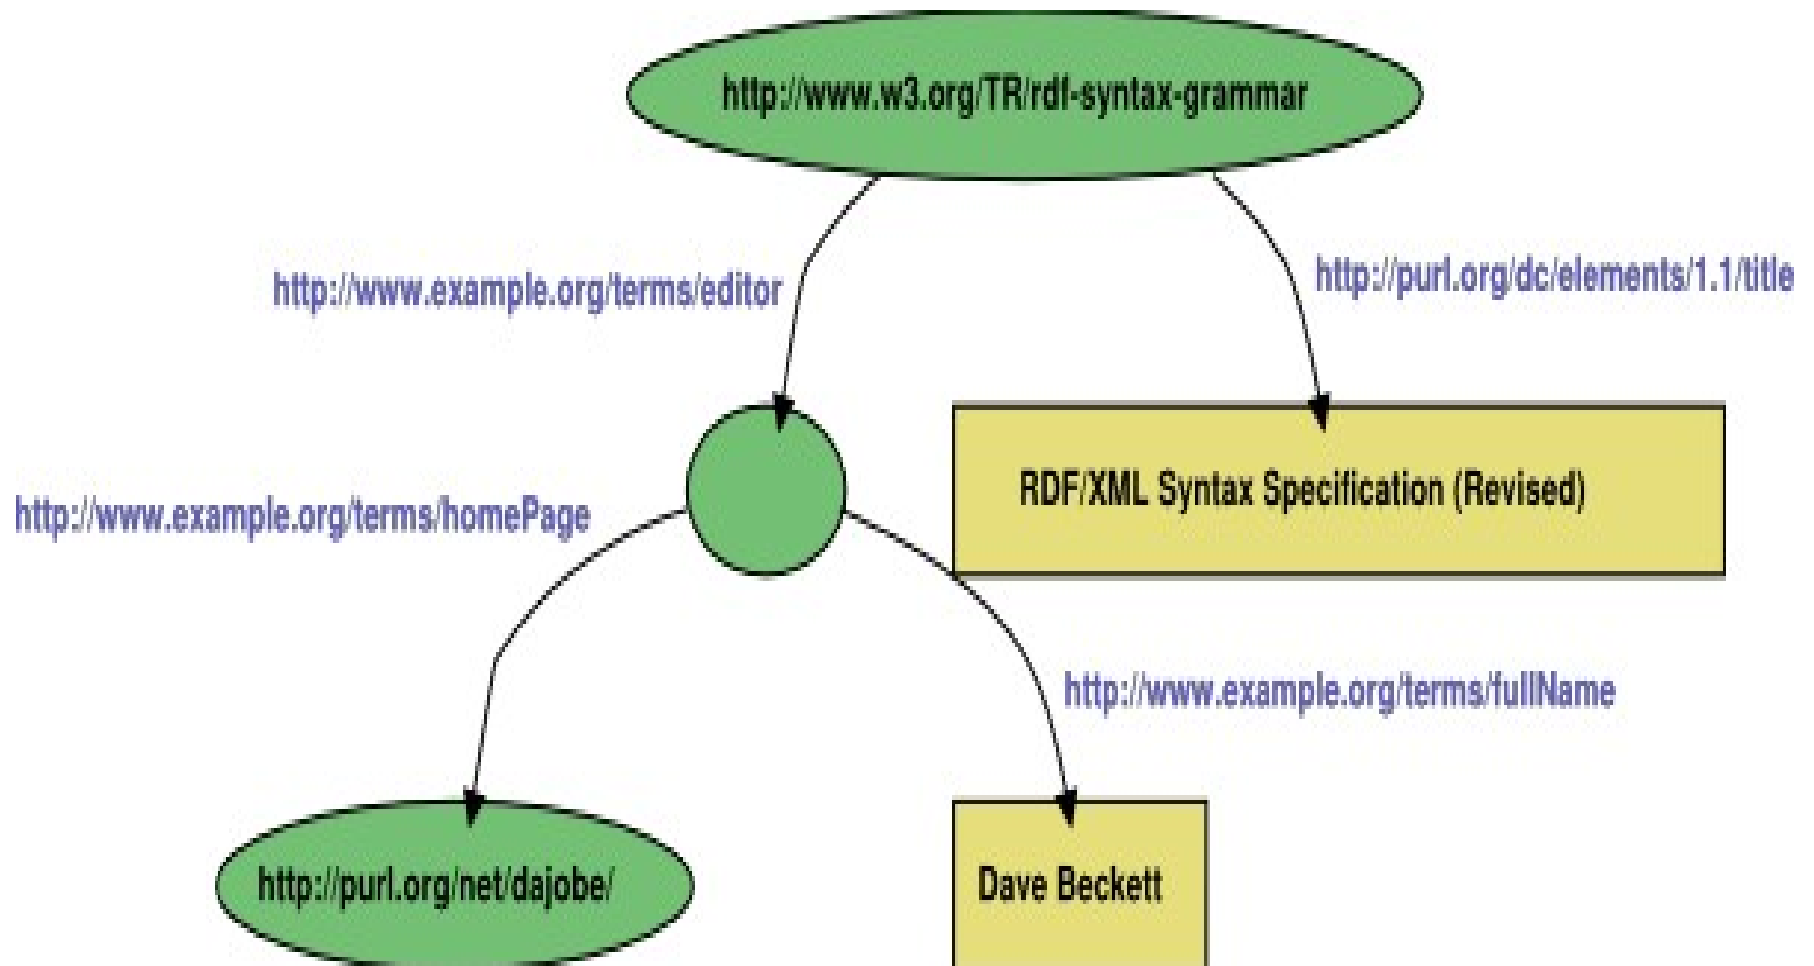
http://www.w3.org/TR/rdf-syntax-grammar

http://www.example.org/terms/editor

http://purl.org/dc/elements/1.1/title

RDF/XML Syntax Specification (Revised)

http://www.example.org/terms/homePage

http://www.example.org/terms/fullName

http://purl.org/net/dajobe/

Dave Beckett